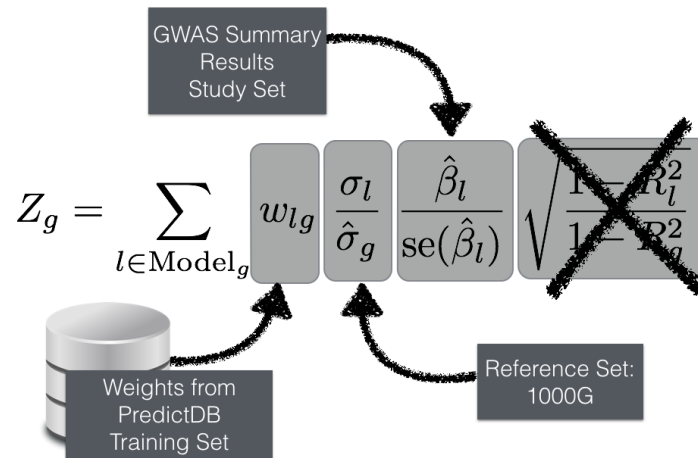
GWAS Summary Results Study Set

$Z_g = \sum_{l \in \text{Model}_g} w_{lg} \frac{\sigma_l}{\hat{\sigma}_g} \frac{\hat{\beta}_l}{\text{se}(\hat{\beta}_l)} \sqrt{\frac{1-R_l^2}{1-R_g^2}}$

Weights from PredictDB Training Set

Reference Set: 1000G